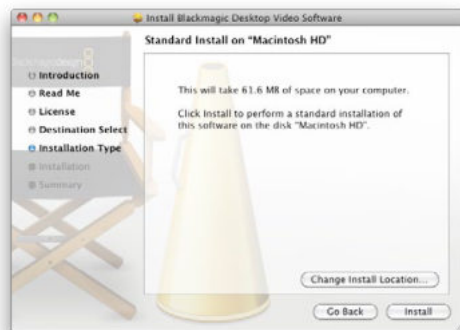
Install Blackmagic Desktop Video Software

Standard Install on "Macintosh HD"

blackmagicdesign

Introduction
Read Me
License
Destination Select
Installation Type
Installation
Summary

This will take 61.6 MB of space on your computer.

Click Install to perform a standard installation of this software on the disk "Macintosh HD".

Change Install Location...

Go Back

Install